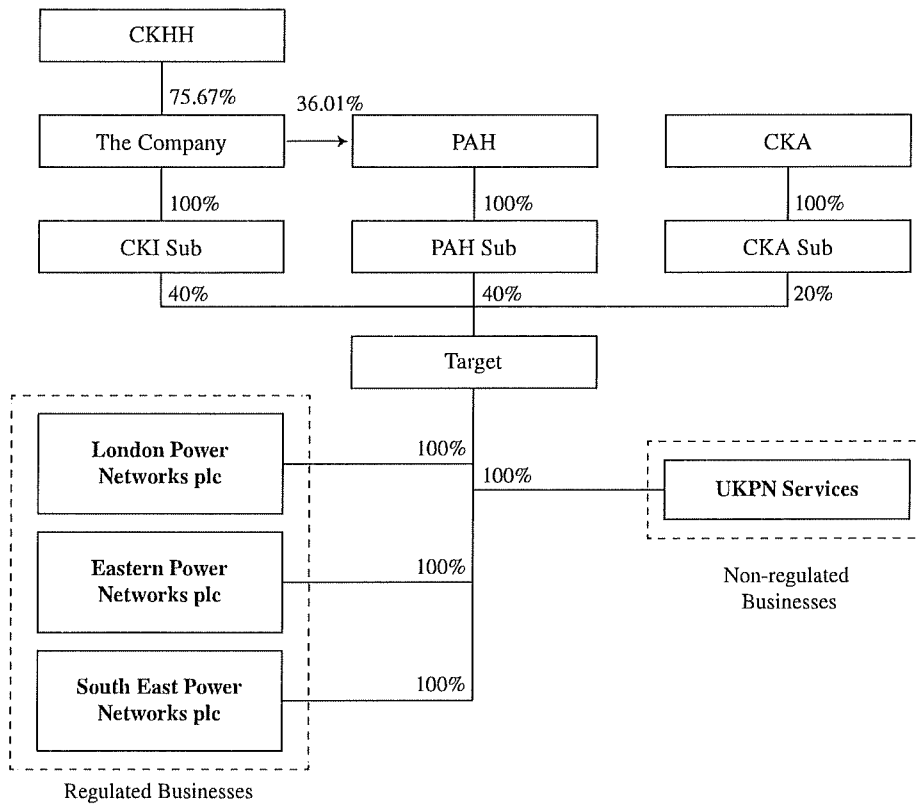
CKHH

75.67%

36.01%

The Company

PAH

CKA

100%

100%

100%

CKI Sub

PAH Sub

CKA Sub

40%

40%

20%

Target

London Power Networks plc

100%

100%

UKPN Services

Eastern Power Networks plc

100%

Non-regulated Businesses

South East Power Networks plc

100%

Regulated Businesses